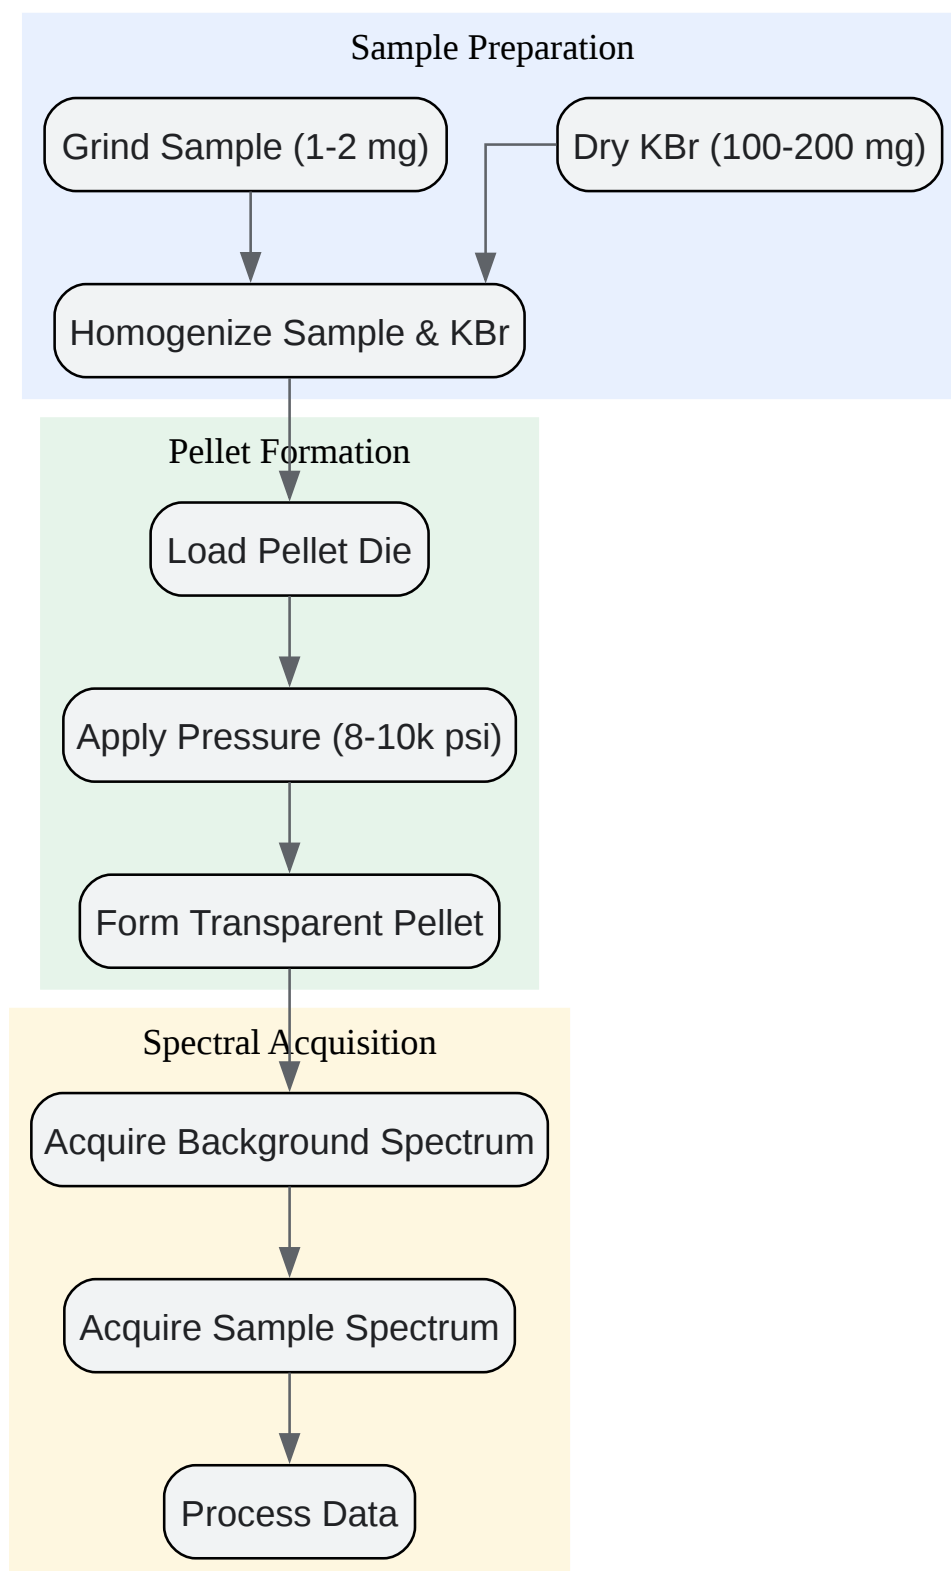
Sample Preparation

Grind Sample (1-2 mg)

Dry KBr (100-200 mg)

Homogenize Sample & KBr

Pellet Formation

Load Pellet Die

Apply Pressure (8-10k psi)

Form Transparent Pellet

Spectral Acquisition

Acquire Background Spectrum

Acquire Sample Spectrum

Process Data